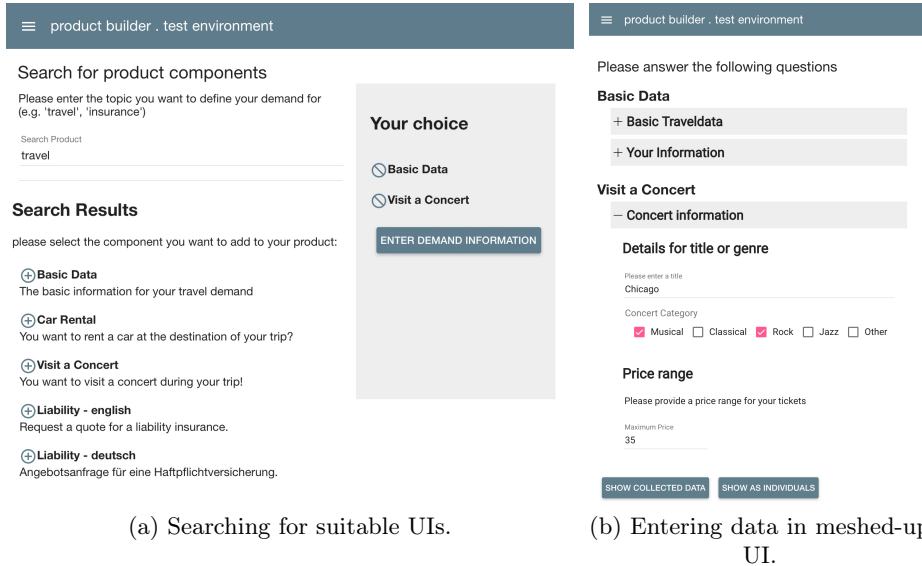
product builder . test environment

Search for product components

Please enter the topic you want to define your demand for (e.g. 'travel', 'insurance')

Search Product
travel

Search Results

please select the component you want to add to your product:

Basic Data
The basic information for your travel demand

Car Rental
You want to rent a car at the destination of your trip?

Visit a Concert
You want to visit a concert during your trip!

Liability - english
Request a quote for a liability insurance.

Liability - deutsch
Angebotsanfrage für eine Haftpflichtversicherung.

Your choice

Basic Data

Visit a Concert

ENTER DEMAND INFORMATION

(a) Searching for suitable UIs.

product builder . test environment

Please answer the following questions

Basic Data

+ Basic Traveldata

+ Your Information

Visit a Concert

− Concert information

Details for title or genre

Please enter a title
Chicago

Concert Category
Musical Classical Rock Jazz Other

Price range

Please provide a price range for your tickets

Maximum Price
35

SHOW COLLECTED DATA SHOW AS INDIVIDUALS

(b) Entering data in meshed-up UI.